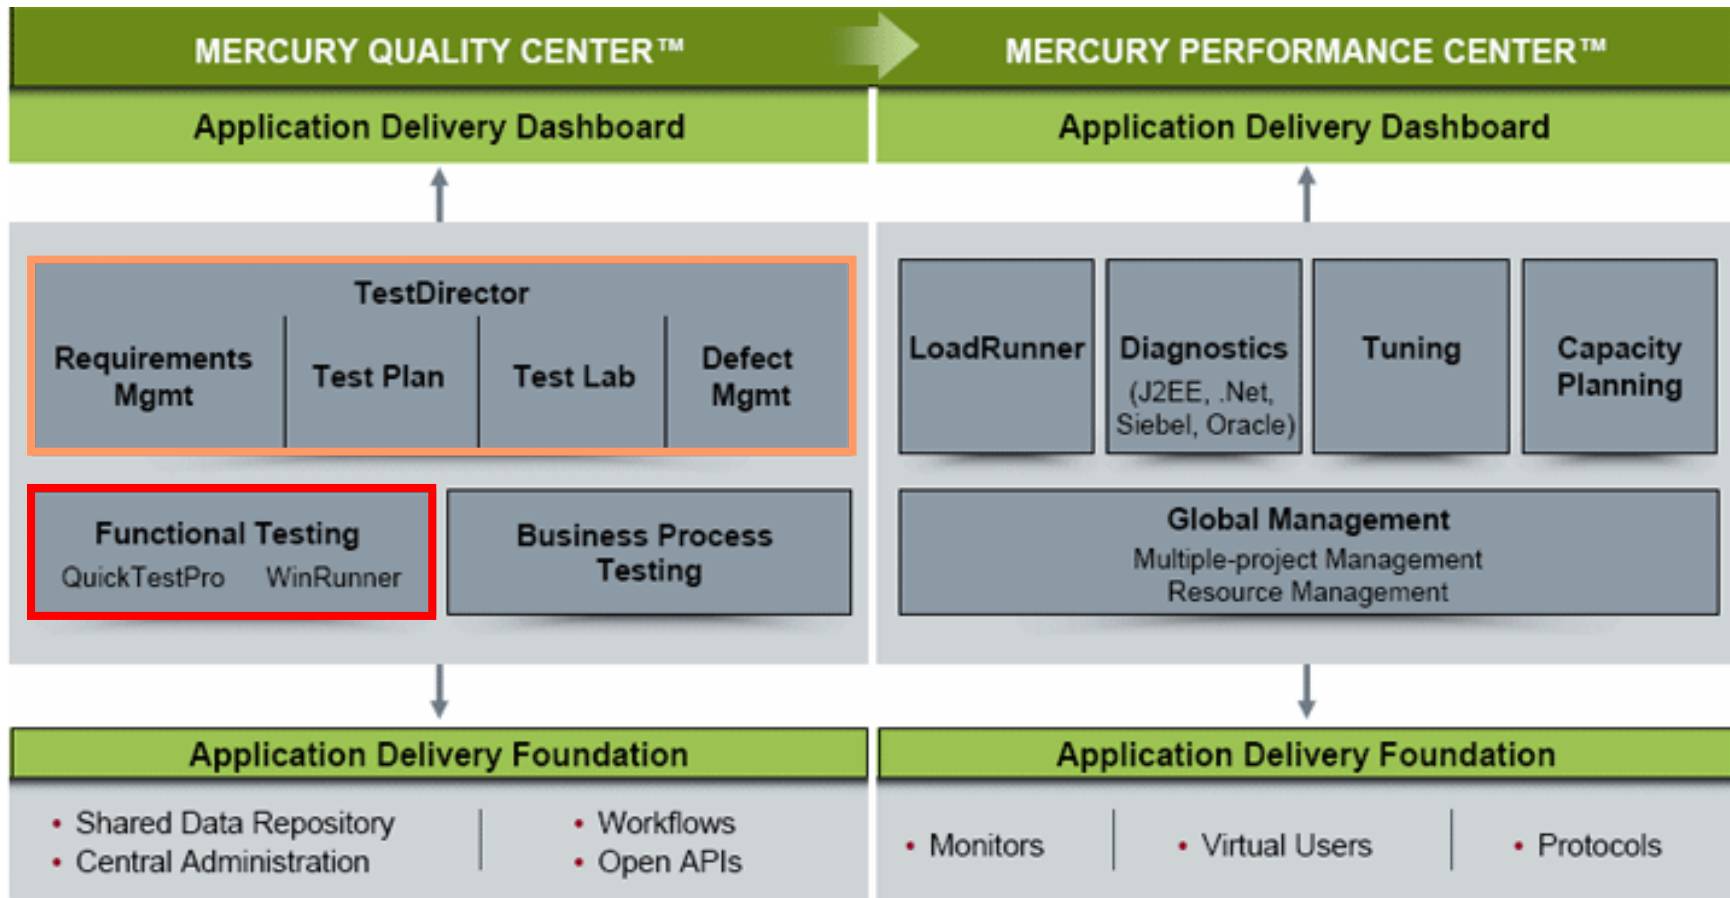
MERCURY QUALITY CENTER™

Application Delivery Dashboard

TestDirector

Requirements Mgmt

Test Plan

Test Lab

Defect Mgmt

Functional Testing
QuickTestPro WinRunner

Business Process Testing

Application Delivery Foundation

• Shared Data Repository
• Central Administration

• Workflows
• Open APIs

MERCURY PERFORMANCE CENTER™

Application Delivery Dashboard

LoadRunner

Diagnostics
(J2EE, .Net, Siebel, Oracle)

Tuning

Capacity Planning

Global Management
Multiple-project Management
Resource Management

Application Delivery Foundation

• Monitors

• Virtual Users

• Protocols